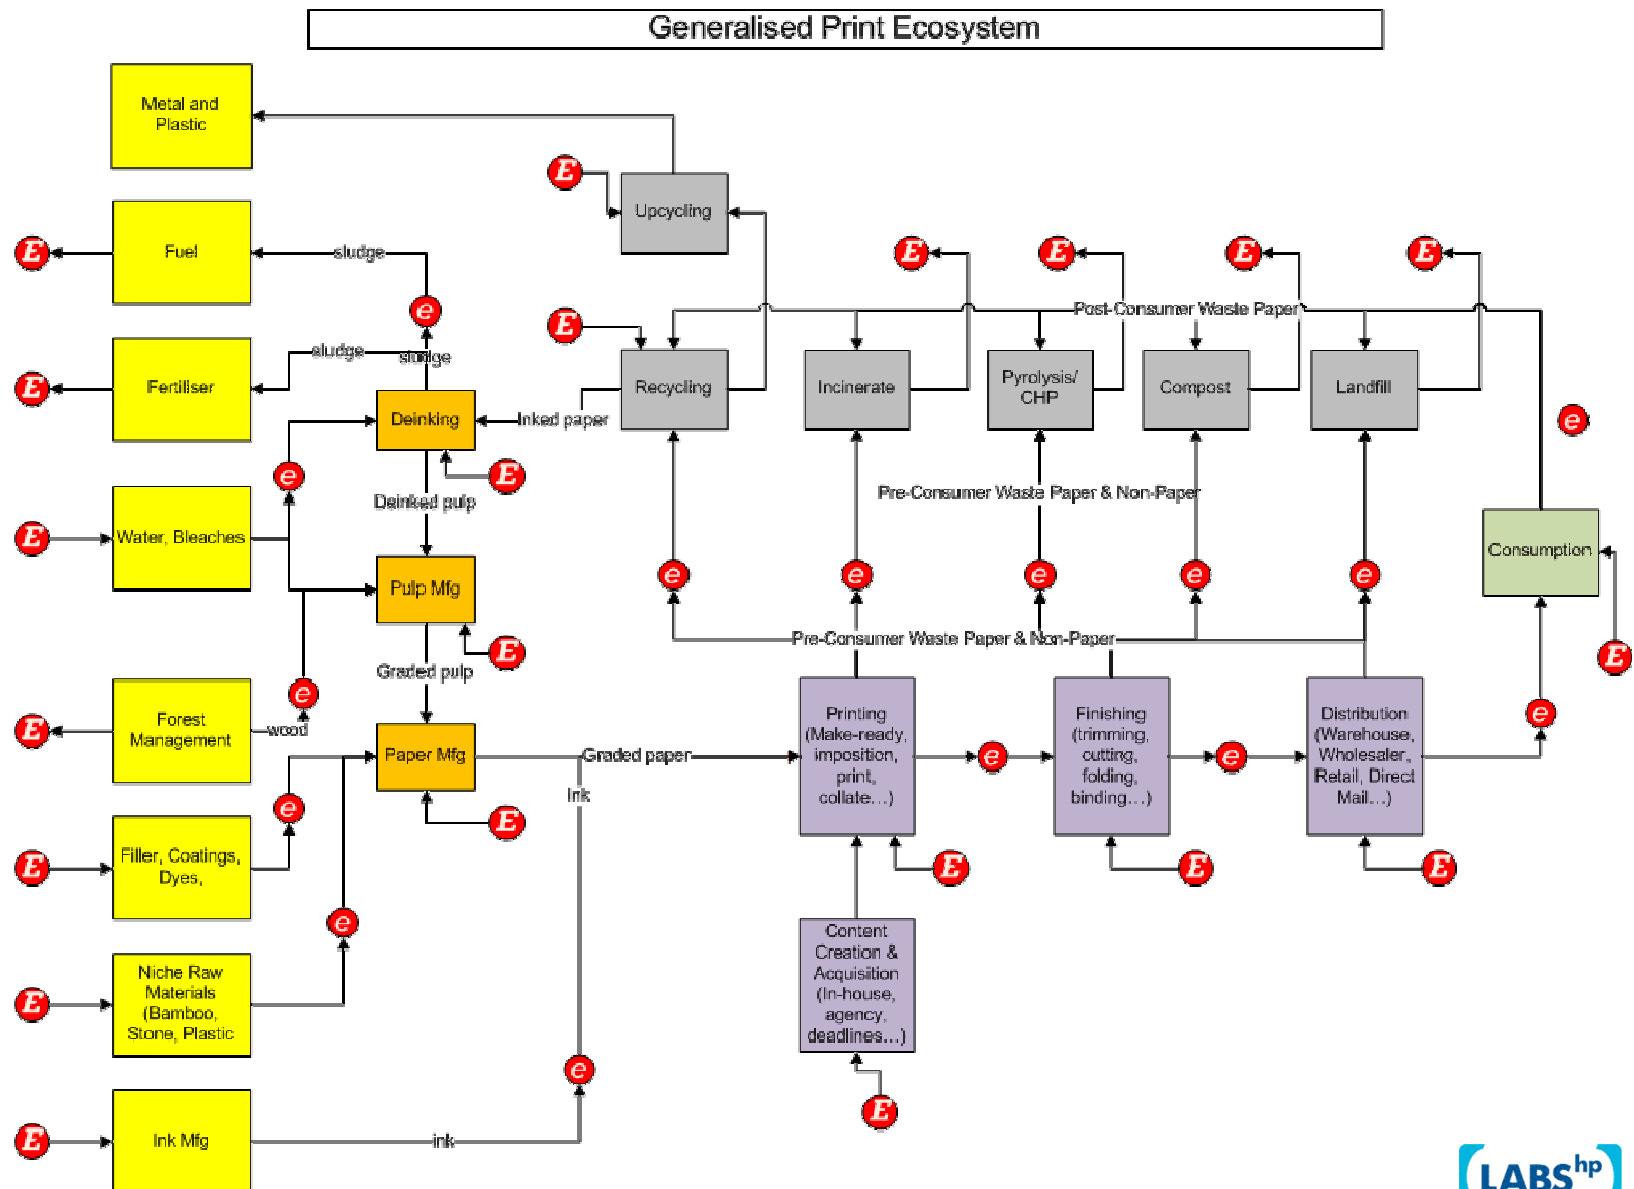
Generalised Print Ecosystem

Metal and Plastic

E

Upcycling

E

Fuel

sludge

e

E

Recycling

E

Incinerate

E

Pyrolysis/ CHP

E

Compost

E

Landfill

Post-Consumer Waste Paper

E

Fertiliser

sludge

sludge

Deinking

Inked paper

E

e

Deinked pulp

Pre-Consumer Waste Paper & Non-Paper

E

Water, Bleaches

Pulp Mfg

e

e

e

e

e

Consumption

E

Graded pulp

Pre-Consumer Waste Paper & Non-Paper

E

e

E

Forest Management

wood

Paper Mfg

Graded paper

Printing (Make-ready, imposition, print, collate...)

e

Finishing (trimming, cutting, folding, binding...)

e

Distribution (Warehouse, Wholesaler, Retail, Direct Mail...)

e

Ink

E

e

E

E

E

E

Filler, Coatings, Dyes,

e

E

Niche Raw Materials (Bamboo, Stone, Plastic

Content Creation & Acquisition (In-house, agency, deadlines...)

e

E

E

Ink Mfg

ink

LABS hp